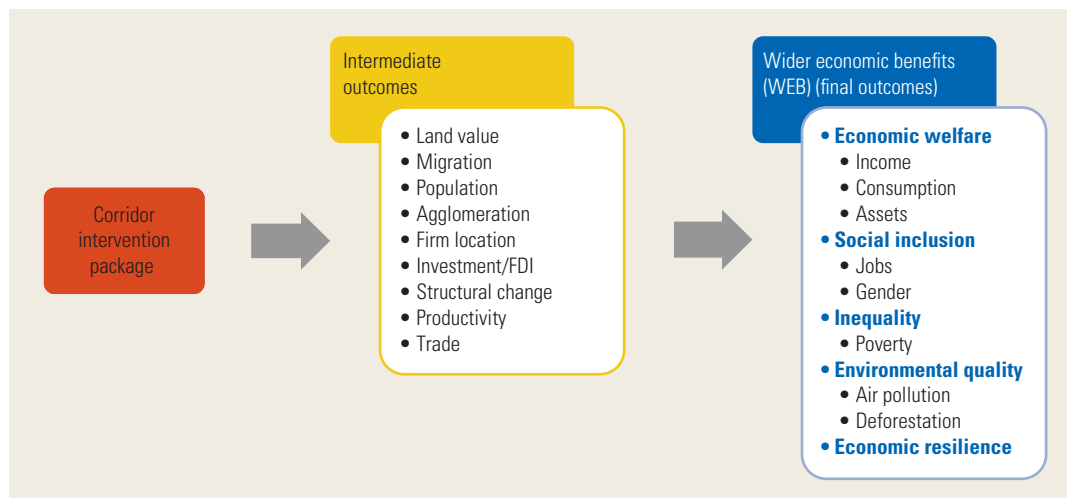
Corridor intervention package

Intermediate outcomes

- Land value
- Migration
- Population
- Agglomeration
- Firm location
- Investment/FDI
- Structural change
- Productivity
- Trade

Wider economic benefits (WEB) (final outcomes)

- **Economic welfare**
  - Income
  - Consumption
  - Assets
- **Social inclusion**
  - Jobs
  - Gender
- **Inequality**
  - Poverty
- **Environmental quality**
  - Air pollution
  - Deforestation
- **Economic resilience**